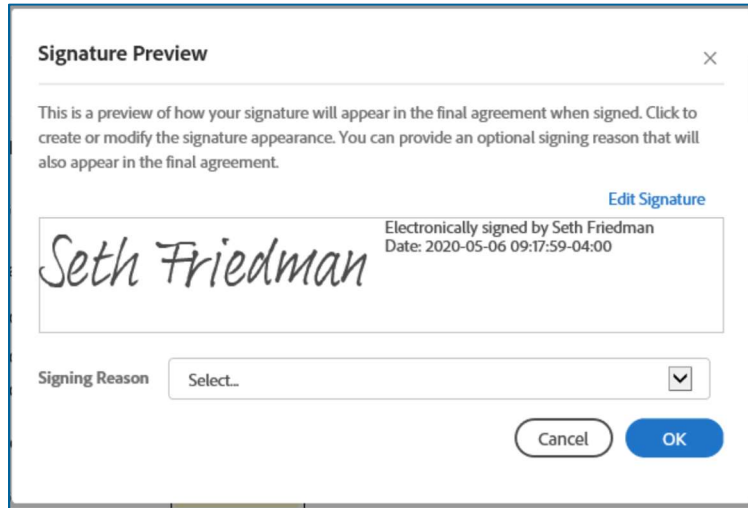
Signature Preview

×

This is a preview of how your signature will appear in the final agreement when signed. Click to create or modify the signature appearance. You can provide an optional signing reason that will also appear in the final agreement.

Edit Signature

Seth Friedman

Electronically signed by Seth Friedman
Date: 2020-05-06 09:17:59-04:00

Signing Reason

Select...

Cancel

OK